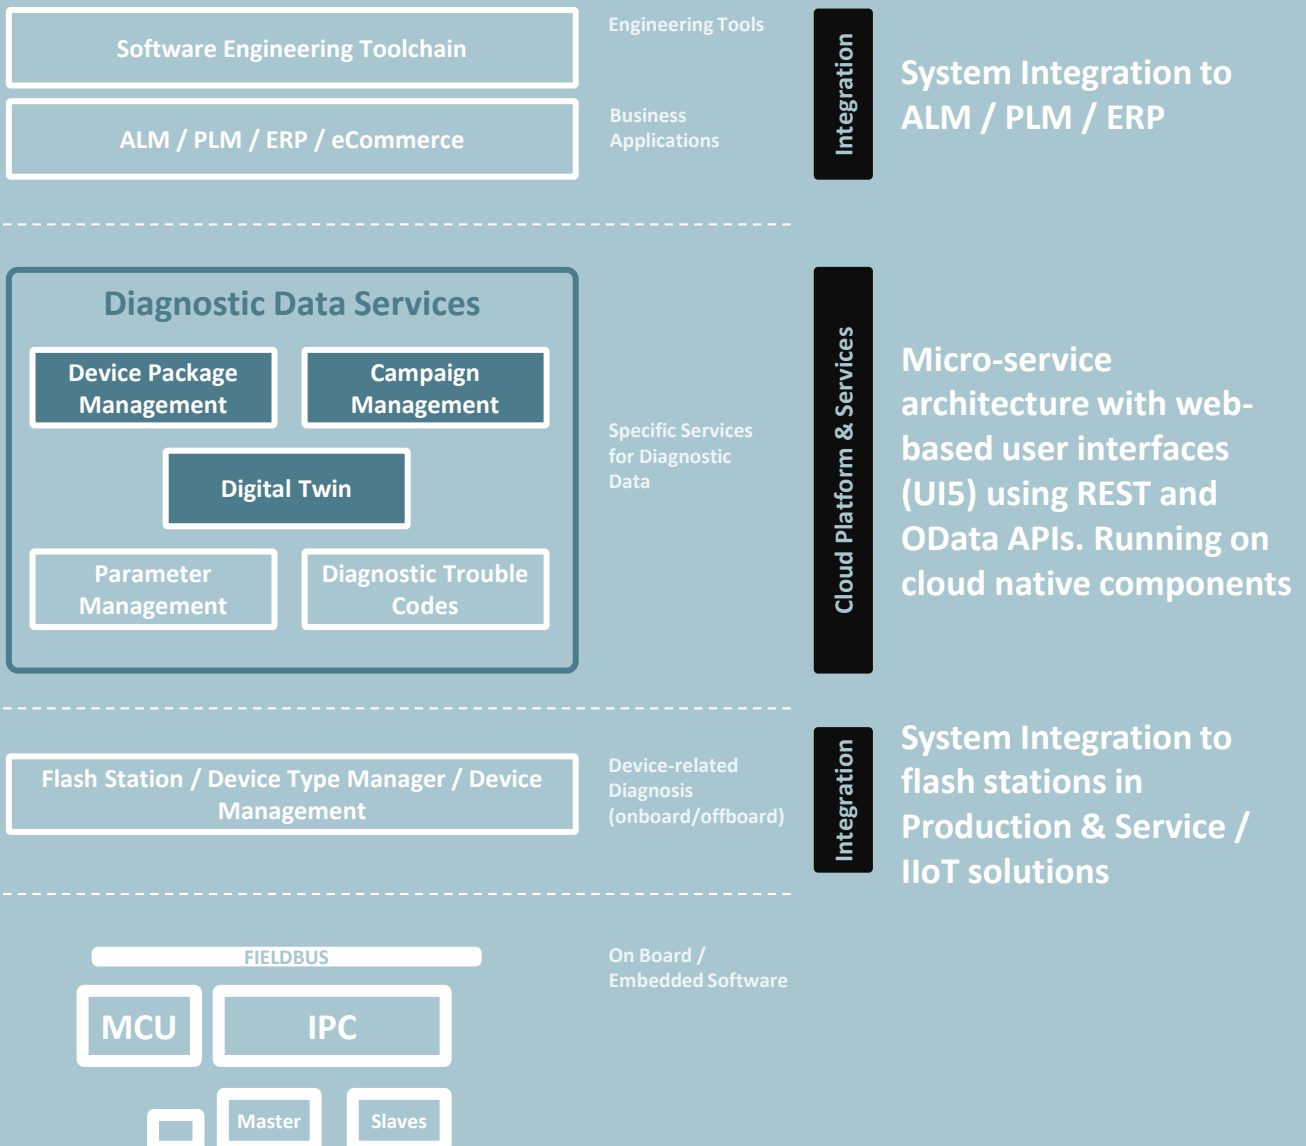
Software Engineering Toolchain

ALM / PLM / ERP / eCommerce

Engineering Tools

Business Applications

Integration

System Integration to ALM / PLM / ERP

Diagnostic Data Services

Device Package Management

Campaign Management

Digital Twin

Parameter Management

Diagnostic Trouble Codes

Specific Services for Diagnostic Data

Cloud Platform & Services

Micro-service architecture with web-based user interfaces (UI5) using REST and OData APIs. Running on cloud native components

Flash Station / Device Type Manager / Device Management

Device-related Diagnosis (onboard/offboard)

Integration

System Integration to flash stations in Production & Service / IIoT solutions

FIELDBUS

MCU

IPC

Master

Slaves

On Board / Embedded Software